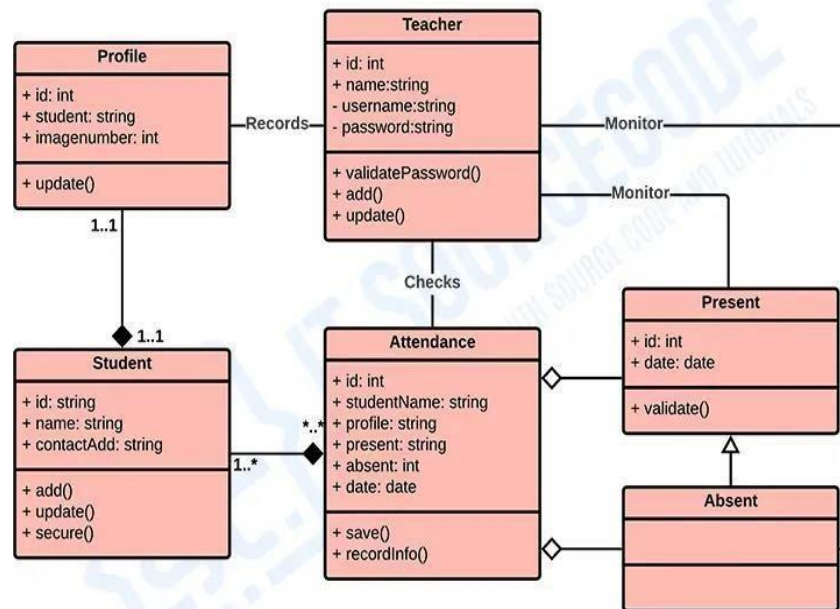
Profile
+ id: int
+ student: string
+ imagenumber: int
+ update()

Records

Teacher
+ id: int
+ name:string
- username:string
- password:string
+ validatePassword()
+ add()
+ update()

Monitor
Monitor

1..1
1..1

Checks

Present
+ id: int
+ date: date
+ validate()

Student
+ id: string
+ name: string
+ contactAdd: string
+ add()
+ update()
+ secure()

*..*
1..*

Attendance
+ id: int
+ studentName: string
+ profile: string
+ present: string
+ absent: int
+ date: date
+ save()
+ recordInfo()

Absent

SOURCECODE
WITH SOURCE CODE AND TUTORIALS